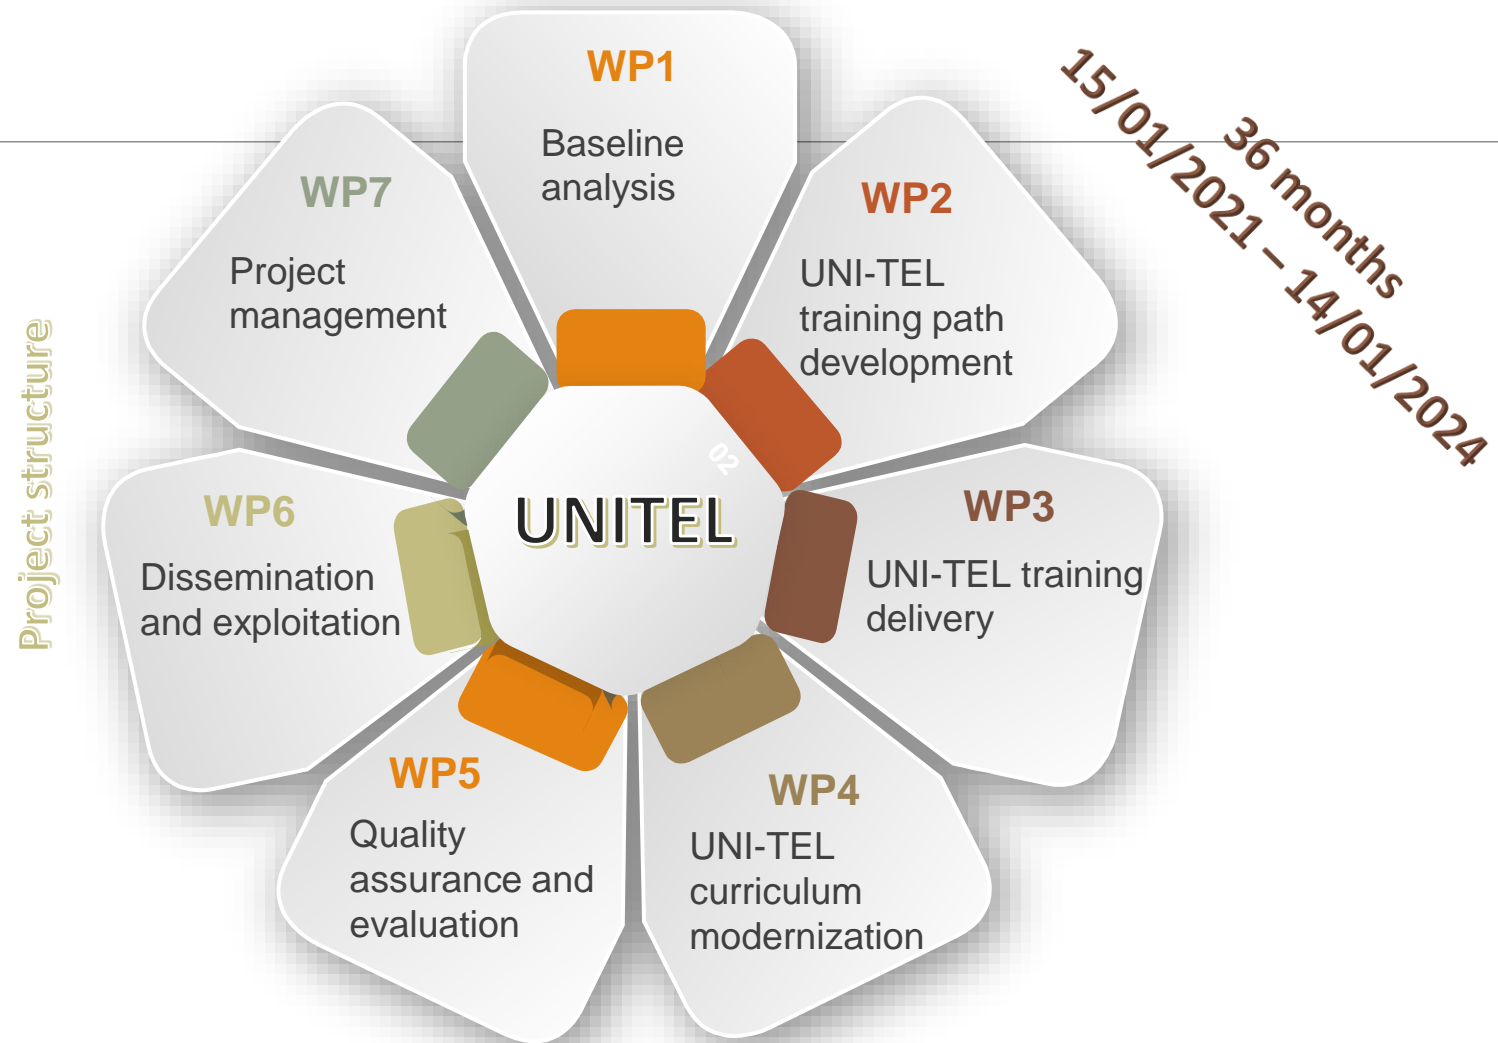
Project structure

36 months
15/01/2021 – 14/01/2024

WP1
Baseline analysis

WP2
UNI-TEL training path development

WP3
UNI-TEL training delivery

WP4
UNI-TEL curriculum modernization

WP5
Quality assurance and evaluation

WP6
Dissemination and exploitation

WP7
Project management

02

UNITEL